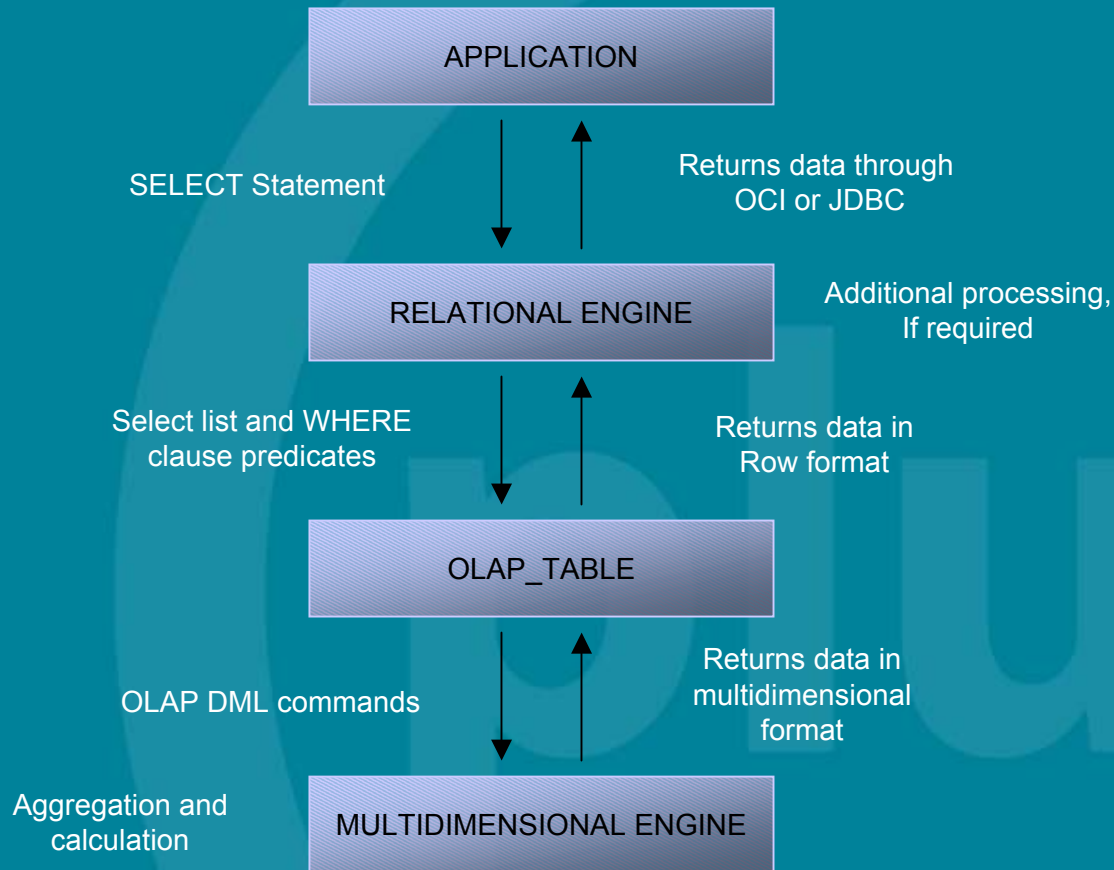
APPLICATION

SELECT Statement

Returns data through OCI or JDBC

RELATIONAL ENGINE

Additional processing, If required

Select list and WHERE clause predicates

Returns data in Row format

OLAP_TABLE

OLAP DML commands

Returns data in multidimensional format

Aggregation and calculation

MULTIDIMENSIONAL ENGINE